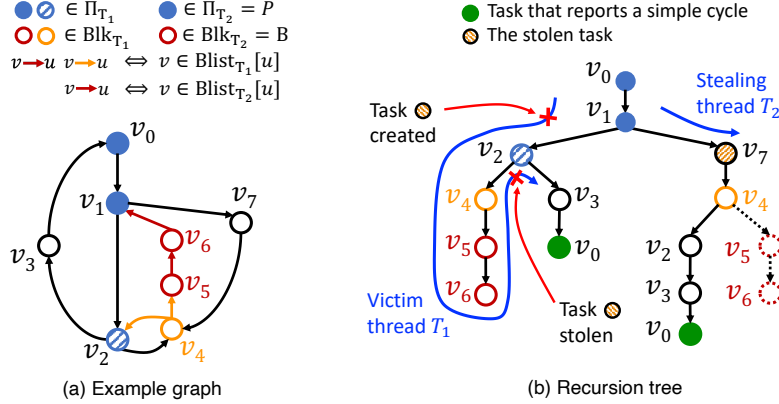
$\in \Pi_{T_1}$ $\in \Pi_{T_2} = P$
$\in \text{Blk}_{T_1}$ $\in \text{Blk}_{T_2} = \text{B}$
$v \rightarrow u$ $v \rightarrow u$ $\Leftrightarrow$ $v \in \text{Blist}_{T_1}[u]$
$v \rightarrow u$ $\Leftrightarrow$ $v \in \text{Blist}_{T_2}[u]$

$v_0$
$v_1$
$v_7$
$v_6$
$v_3$
$v_5$
$v_2$
$v_4$

(a) Example graph

Task that reports a simple cycle
The stolen task

Task created
$v_0$
$v_1$
Stealing thread $T_2$
$v_2$
$v_7$
$v_4$
$v_3$
$v_4$
$v_5$
$v_0$
$v_2$
$v_5$
Victim thread $T_1$
$v_6$
Task stolen
$v_3$
$v_6$
$v_0$

(b) Recursion tree